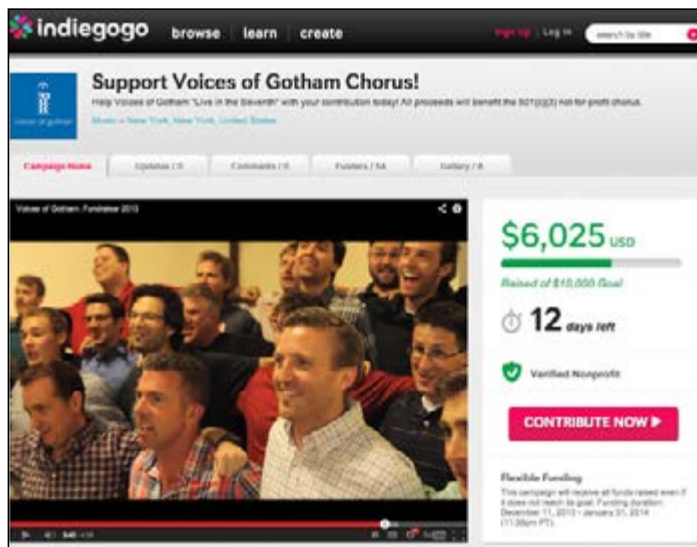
indiegogo browse learn create

Sign Up | Log In

search by title

Support Voices of Gotham Chorus!

Help Voices of Gotham "Live in the Seventh" with your contribution today! All proceeds will benefit the 501(c)(3) not-for-profit chorus.

Music » New York, New York, United States

voices of gotham

Campaign Home | Updates / 0 | Comments / 0 | Funders / 54 | Gallery / 8

Voices of Gotham: Fundraiser 2013

$6,025 USD

Raised of $10,000 Goal

12 days left

Verified Nonprofit

CONTRIBUTE NOW ▶

Flexible Funding

This campaign will receive all funds raised even if it does not reach its goal. Funding duration: December 11, 2013 - January 31, 2014 (11:59pm PT).